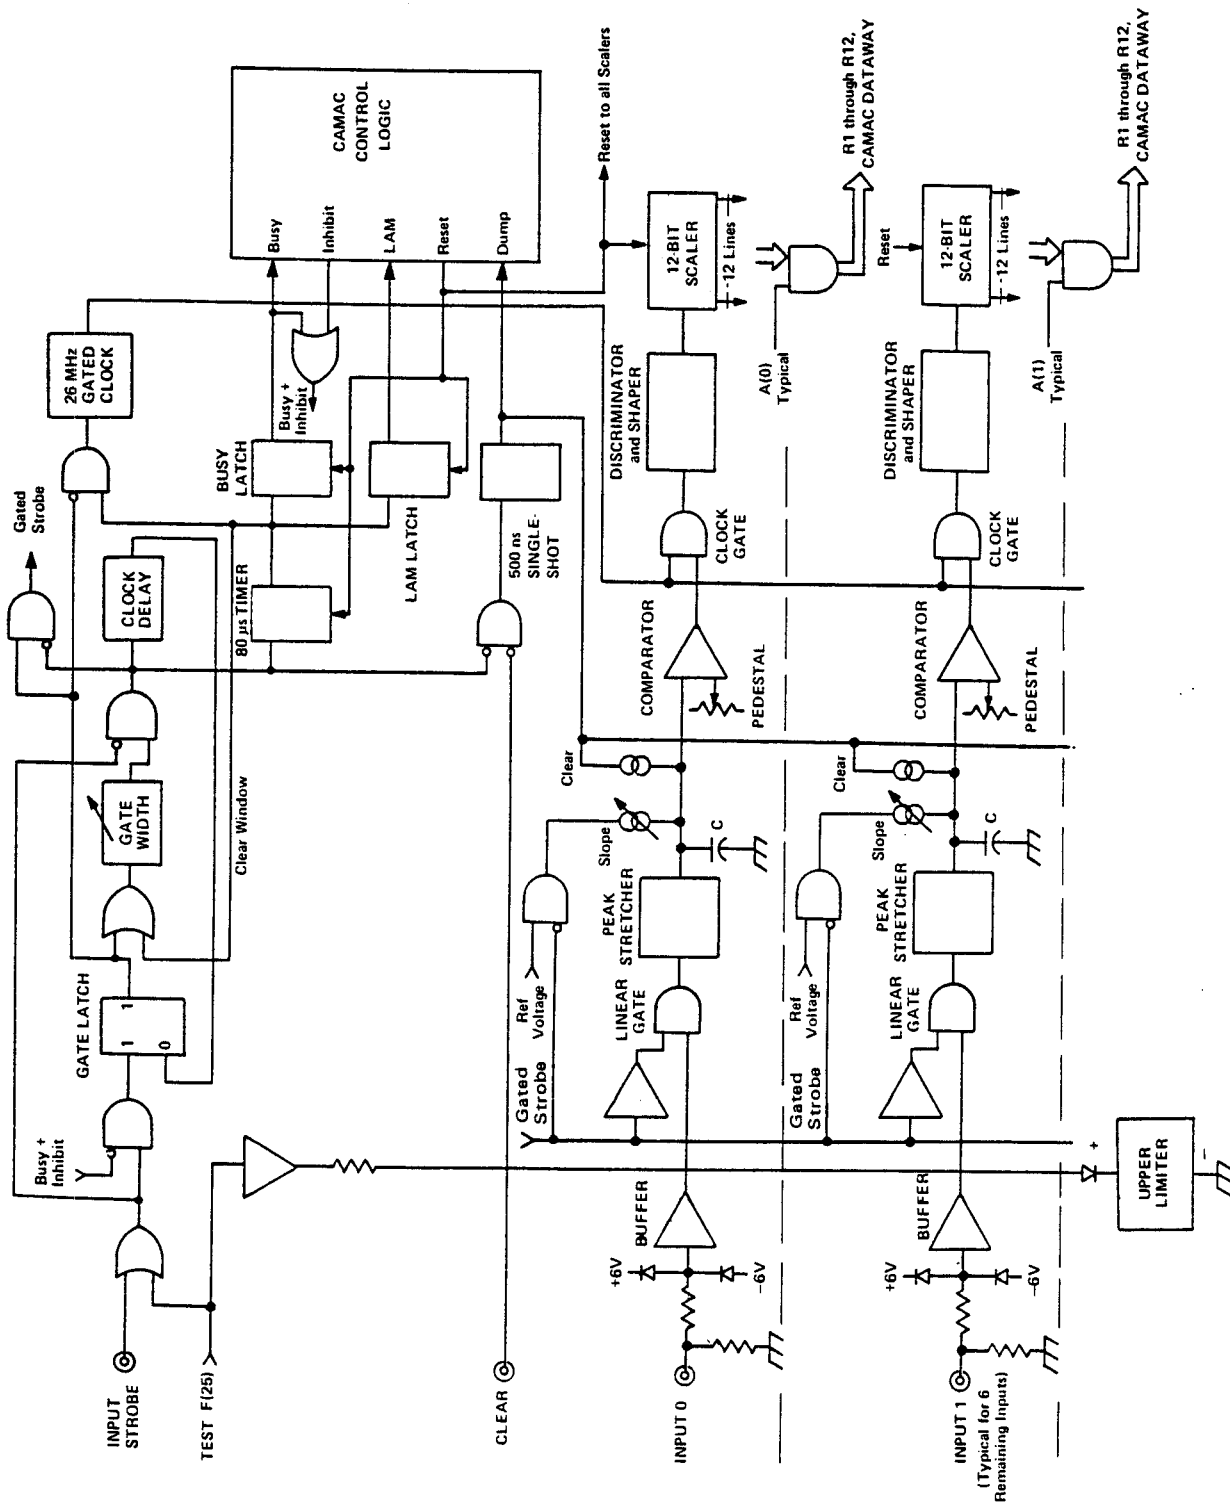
CAMAC CONTROL LOGIC

Busy
Inhibit
LAM
Reset
Dump

Reset to all Scalers

R1 through R12, CAMAC DATAWAY

R1 through R12, CAMAC DATAWAY

12-BIT SCALER

12 Lines

12-BIT SCALER

12 Lines

Reset

A(0) Typical

A(1) Typical

26 MHz GATED CLOCK

Busy + Inhibit

BUSY LATCH

LAM LATCH

500 ns SINGLE-SHOT

DISCRIMINATOR and SHAPER

DISCRIMINATOR and SHAPER

CLOCK GATE

CLOCK GATE

Gated Strobe

CLOCK DELAY

80 μs TIMER

COMPARATOR

PEDESTAL

COMPARATOR

PEDESTAL

GATE WIDTH

Clear Window

Clear

Clear

Slope

Slope

C

C

PEAK STRETCHER

PEAK STRETCHER

GATE LATCH

1

1

0

Busy + Inhibit

Ref Voltage

Ref Voltage

LINEAR GATE

LINEAR GATE

Gated Strobe

Gated Strobe

BUFFER

BUFFER

+6V

−6V

+6V

−6V

+

UPPER LIMITER

−

INPUT STROBE

TEST F(25)

CLEAR

INPUT 0

INPUT 1 (Typical for 6 Remaining Inputs)